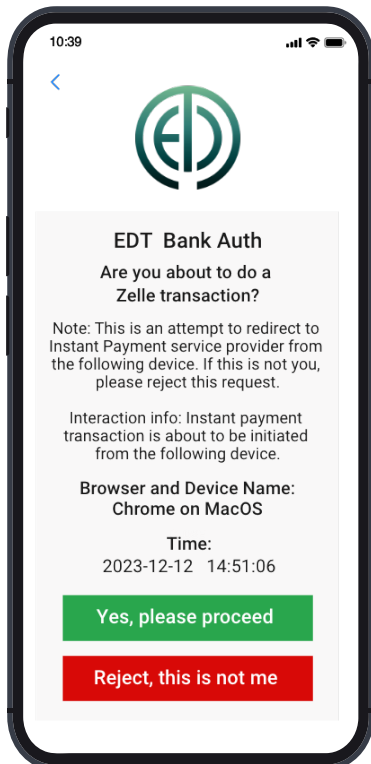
10:39

<

EDT Bank Auth

Are you about to do a Zelle transaction?

Note: This is an attempt to redirect to Instant Payment service provider from the following device. If this is not you, please reject this request.

Interaction info: Instant payment transaction is about to be initiated from the following device.

Browser and Device Name:
Chrome on MacOS

Time:
2023-12-12 14:51:06

Yes, please proceed

Reject, this is not me